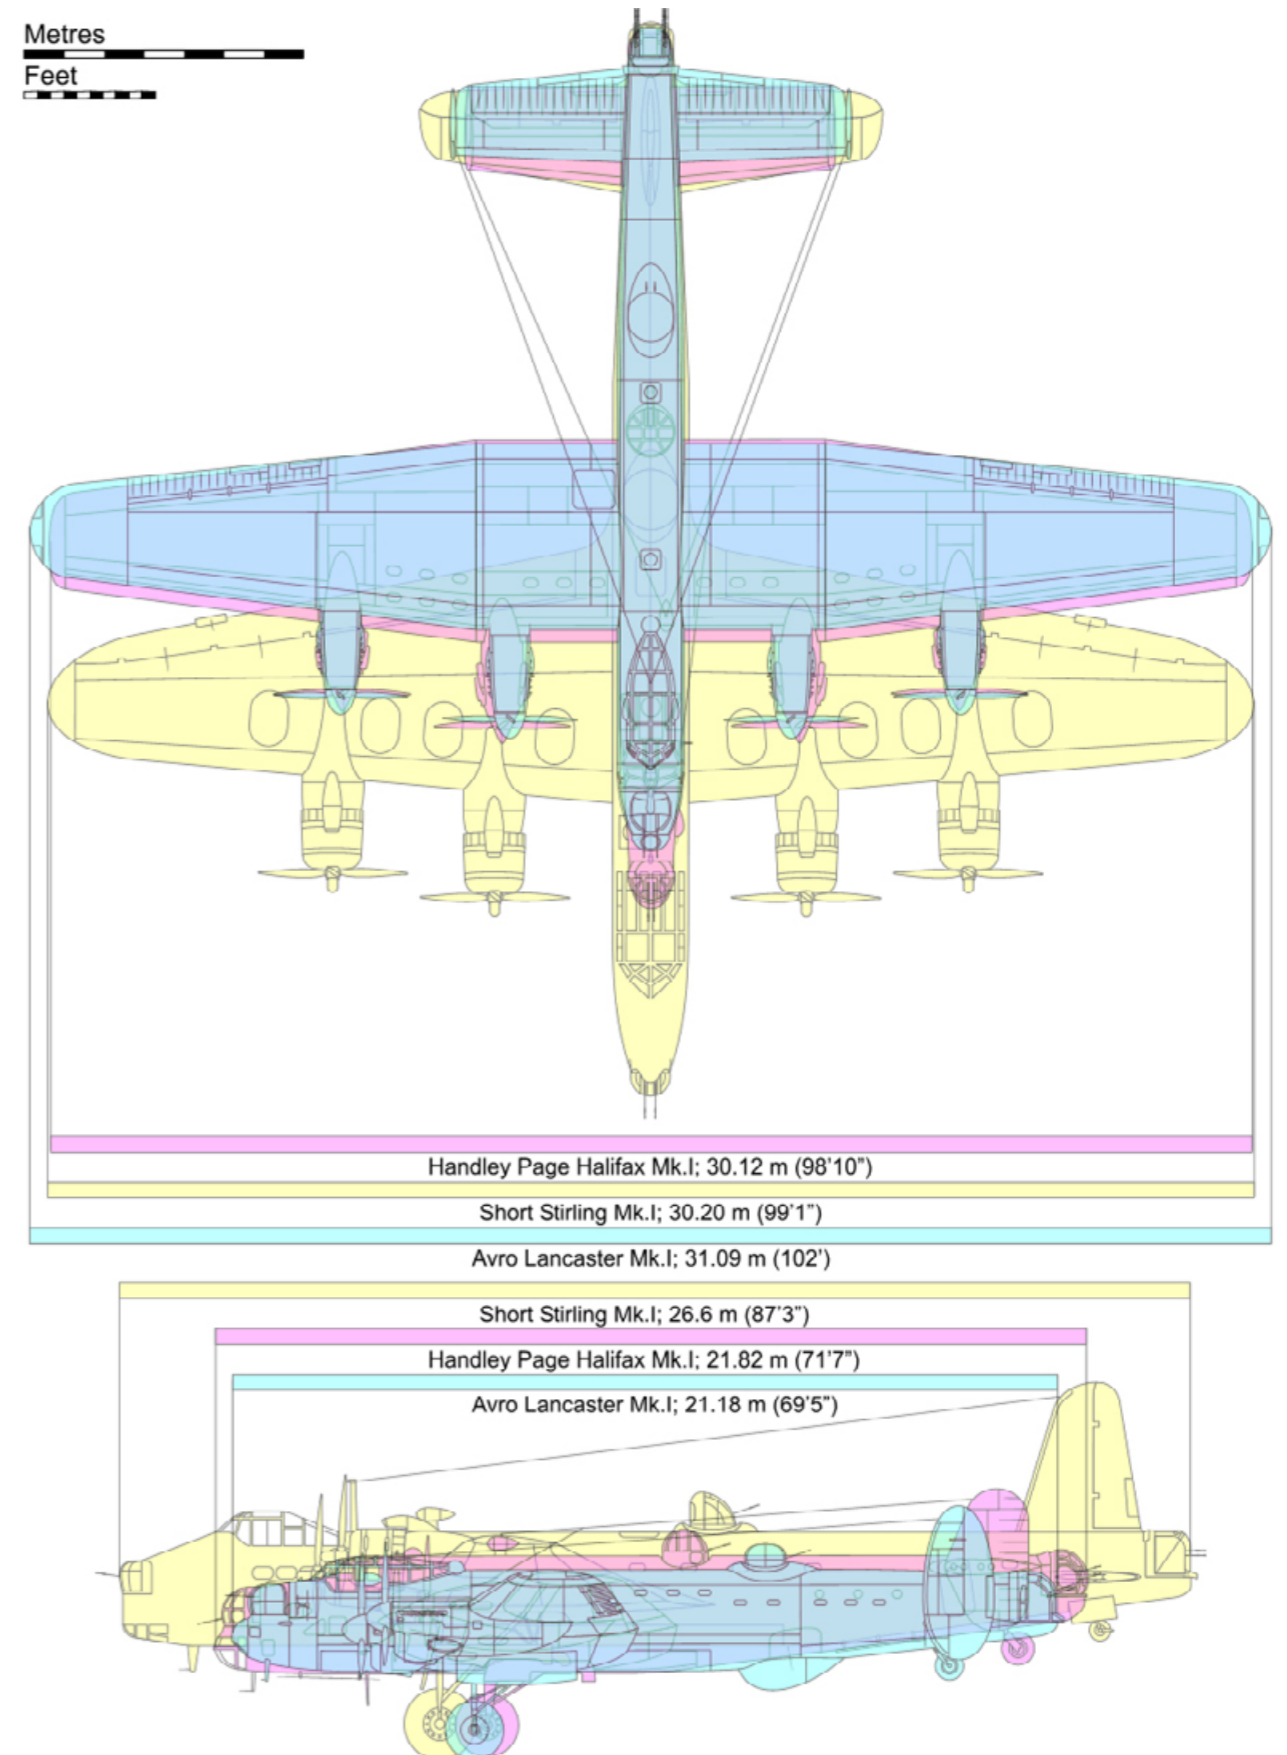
Metres
Feet

Handley Page Halifax Mk.I; 30.12 m (98’10”)
Short Stirling Mk.I; 30.20 m (99’1”)
Avro Lancaster Mk.I; 31.09 m (102’)

Short Stirling Mk.I; 26.6 m (87’3”)
Handley Page Halifax Mk.I; 21.82 m (71’7”)
Avro Lancaster Mk.I; 21.18 m (69’5”)